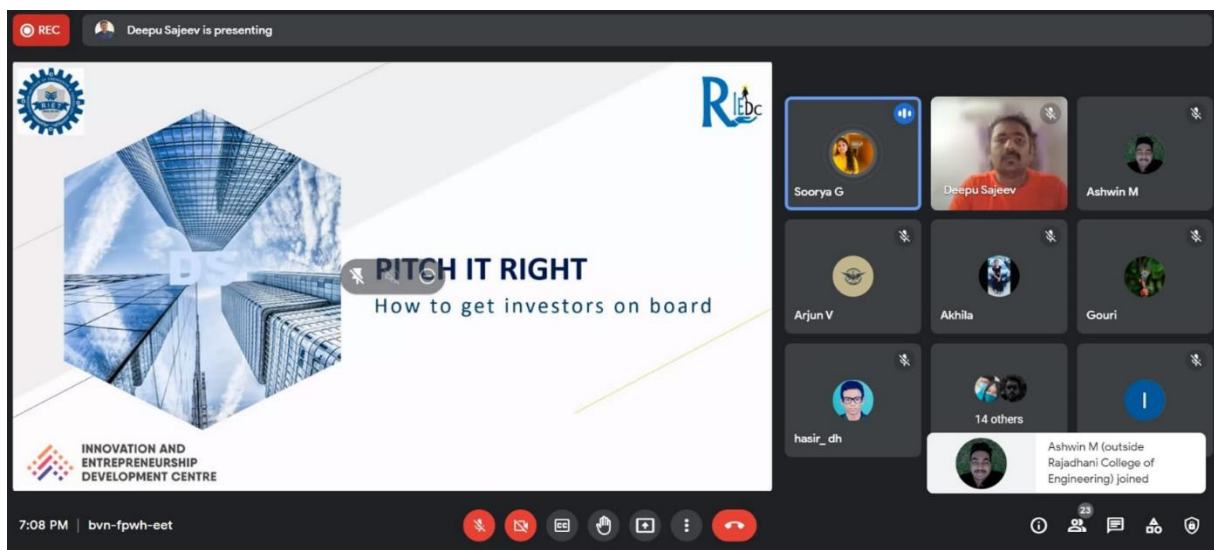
REC
Deepu Sajeev is presenting

RIEDC

PITCH IT RIGHT
How to get investors on board

INNOVATION AND ENTREPRENEURSHIP DEVELOPMENT CENTRE

Soorya G
Deepu Sajeev
Ashwin M
Arjun V
Akhila
Gouri
hasir_dh
14 others
I

Ashwin M (outside Rajadhani College of Engineering) joined

7:08 PM | bvn-fpwh-eet

23